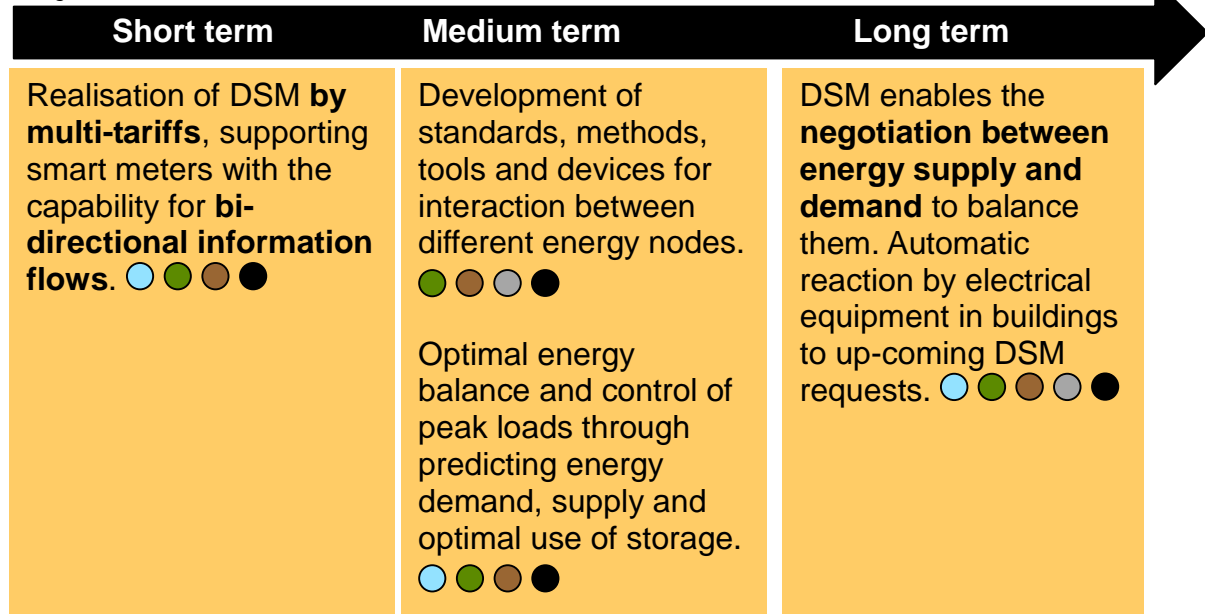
Short term

Medium term

Long term

Realisation of DSM **by multi-tariffs**, supporting smart meters with the capability for **bi-directional information flows**.

Development of standards, methods, tools and devices for interaction between different energy nodes.

Optimal energy balance and control of peak loads through predicting energy demand, supply and optimal use of storage.

DSM enables the **negotiation between energy supply and demand** to balance them. Automatic reaction by electrical equipment in buildings to up-coming DSM requests.